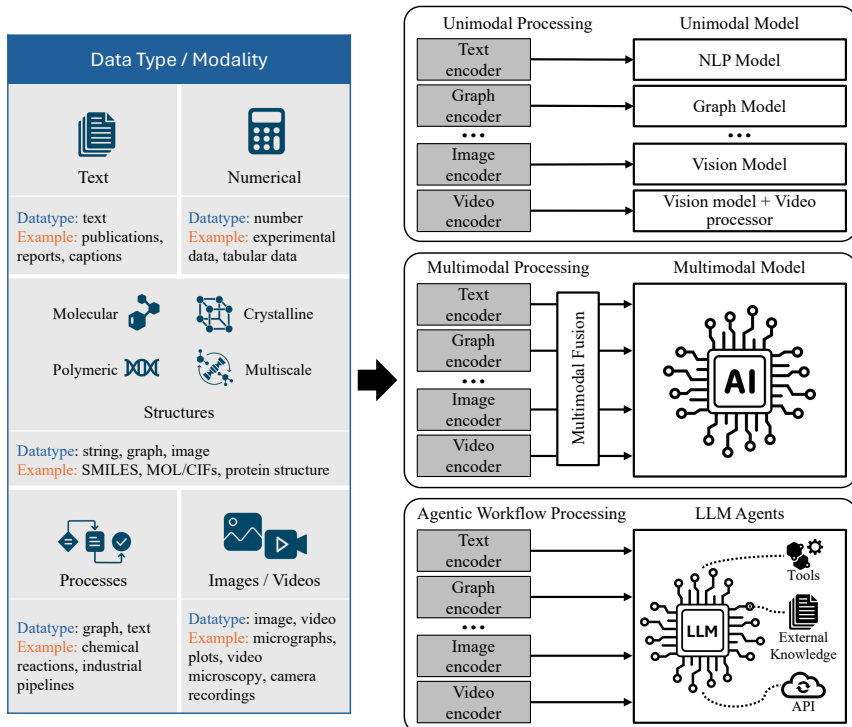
Data Type / Modality

Text

Datatype: text
Example: publications, reports, captions

Numerical

Datatype: number
Example: experimental data, tabular data

Molecular

Crystalline

Polymeric

Multiscale

Structures

Datatype: string, graph, image
Example: SMILES, MOL/CIFs, protein structure

Processes

Datatype: graph, text
Example: chemical reactions, industrial pipelines

Images / Videos

Datatype: image, video
Example: micrographs, plots, video microscopy, camera recordings

Unimodal Processing

Unimodal Model

Text encoder

NLP Model

Graph encoder

Graph Model

• • •

• • •

Image encoder

Vision Model

Video encoder

Vision model + Video processor

Multimodal Processing

Multimodal Model

Text encoder

Graph encoder

• • •

Image encoder

Video encoder

Multimodal Fusion

AI

Agentic Workflow Processing

LLM Agents

Text encoder

Graph encoder

• • •

Image encoder

Video encoder

LLM

Tools

External Knowledge

API